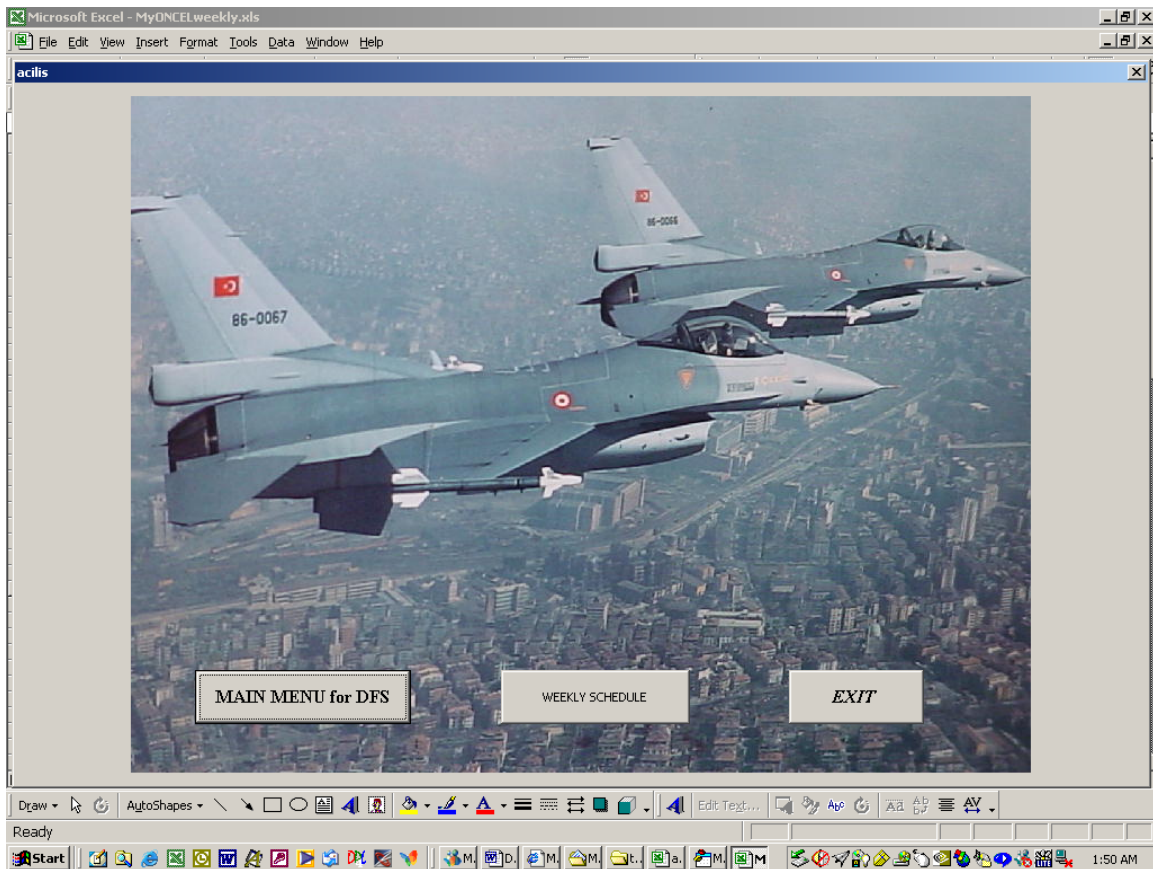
Microsoft Excel - MyONCELweekly.xls

File Edit View Insert Format Tools Data Window Help

acilis

86-0066

86-0067

MAIN MENU for DFS

WEEKLY SCHEDULE

EXIT

Draw AutoShapes Edit Text...

Ready

Start M. D. M. M. t. a. M. M

1:50 AM